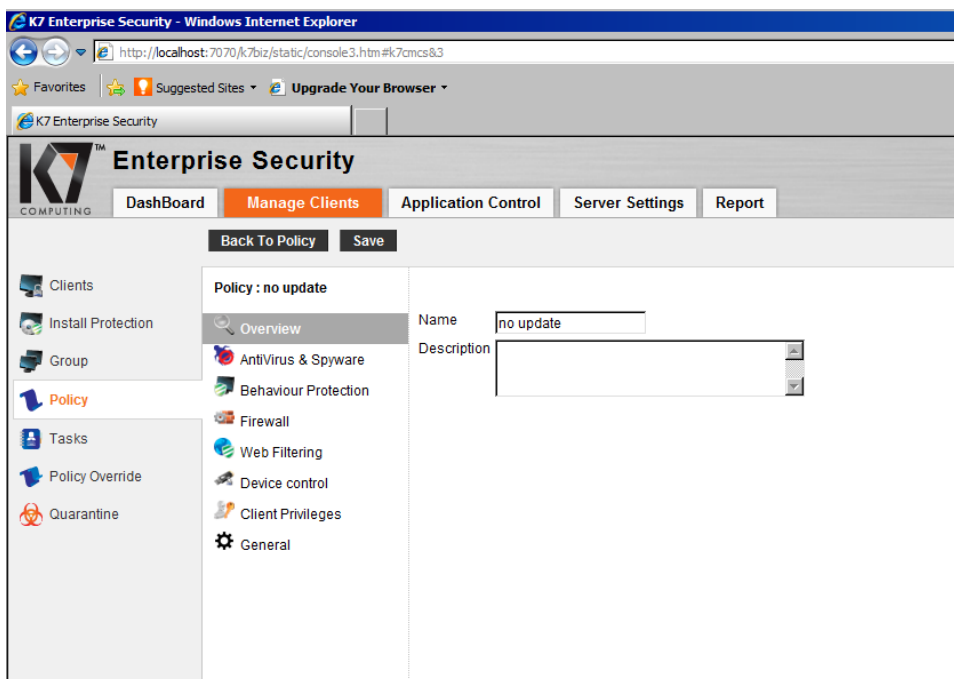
K7 Enterprise Security - Windows Internet Explorer

http://localhost:7070/k7biz/static/console3.htm#k7cmcs&3

Favorites Suggested Sites Upgrade Your Browser

K7 Enterprise Security

K7 TM COMPUTING

Enterprise Security

DashBoard Manage Clients Application Control Server Settings Report

Back To Policy Save

Clients
Install Protection
Group
Policy
Tasks
Policy Override
Quarantine

Policy : no update

Overview
AntiVirus & Spyware
Behaviour Protection
Firewall
Web Filtering
Device control
Client Privileges
General

Name no update
Description